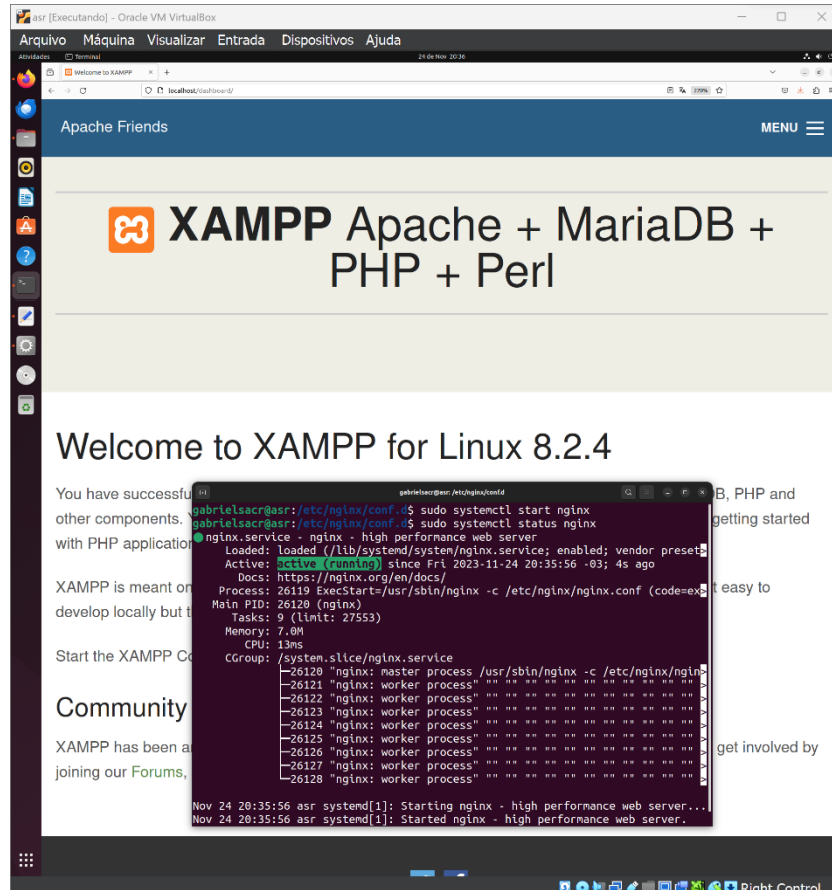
asr [Executando] - Oracle VM VirtualBox

Arquivo Máquina Visualizar Entrada Dispositivos Ajuda

Atividades Terminal 24 de Nov 20:36

Welcome to XAMPP

localhost/dashboard/

170%

Apache Friends

MENU

XAMPP Apache + MariaDB + PHP + Perl

Welcome to XAMPP for Linux 8.2.4

You have successfu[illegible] B, PHP and other components. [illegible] getting started with PHP application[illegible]

XAMPP is meant on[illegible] t easy to develop locally but t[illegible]

Start the XAMPP Co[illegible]

Community

XAMPP has been a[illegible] get involved by joining our Forums, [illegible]

gabrielsacr@asr: /etc/nginx/conf.d

gabrielsacr@asr:/etc/nginx/conf.d$ sudo systemctl start nginx
gabrielsacr@asr:/etc/nginx/conf.d$ sudo systemctl status nginx
● nginx.service - nginx - high performance web server
Loaded: loaded (/lib/systemd/system/nginx.service; enabled; vendor preset>
Active: active (running) since Fri 2023-11-24 20:35:56 -03; 4s ago
Docs: https://nginx.org/en/docs/
Process: 26119 ExecStart=/usr/sbin/nginx -c /etc/nginx/nginx.conf (code=ex>
Main PID: 26120 (nginx)
Tasks: 9 (limit: 27553)
Memory: 7.0M
CPU: 13ms
CGroup: /system.slice/nginx.service
├─26120 "nginx: master process /usr/sbin/nginx -c /etc/nginx/ngin>
├─26121 "nginx: worker process" "" "" "" "" "" "" "" "" "" "" "" >
├─26122 "nginx: worker process" "" "" "" "" "" "" "" "" "" "" "" >
├─26123 "nginx: worker process" "" "" "" "" "" "" "" "" "" "" "" >
├─26124 "nginx: worker process" "" "" "" "" "" "" "" "" "" "" "" >
├─26125 "nginx: worker process" "" "" "" "" "" "" "" "" "" "" "" >
├─26126 "nginx: worker process" "" "" "" "" "" "" "" "" "" "" "" >
├─26127 "nginx: worker process" "" "" "" "" "" "" "" "" "" "" "" >
└─26128 "nginx: worker process" "" "" "" "" "" "" "" "" "" "" "" >

Nov 24 20:35:56 asr systemd[1]: Starting nginx - high performance web server...
Nov 24 20:35:56 asr systemd[1]: Started nginx - high performance web server.

Right Control